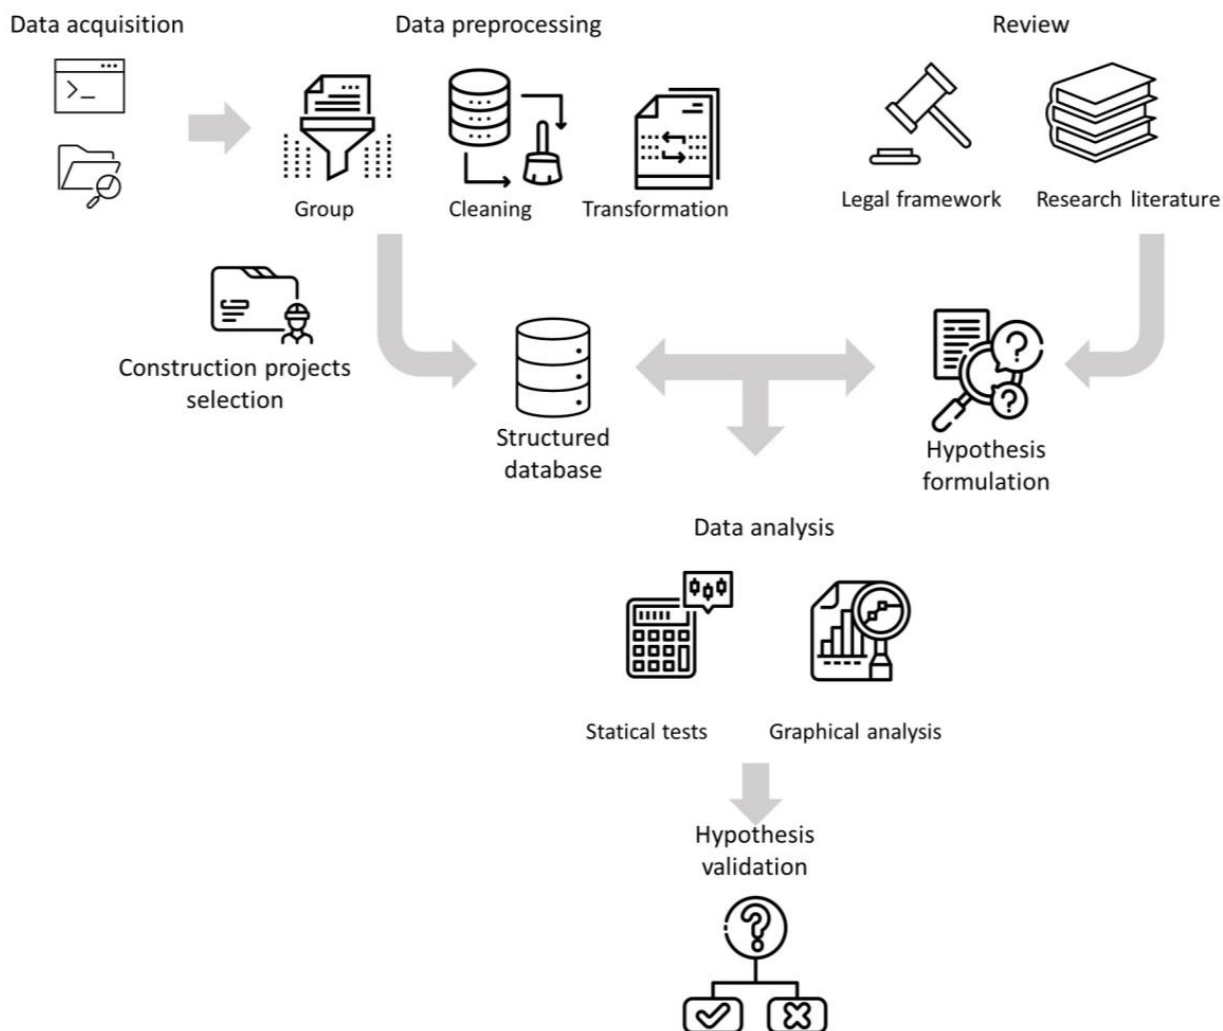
Data acquisition

Data preprocessing

Review

Group

Cleaning

Transformation

Legal framework

Research literature

Construction projects selection

Structured database

Hypothesis formulation

Data analysis

Statical tests

Graphical analysis

Hypothesis validation